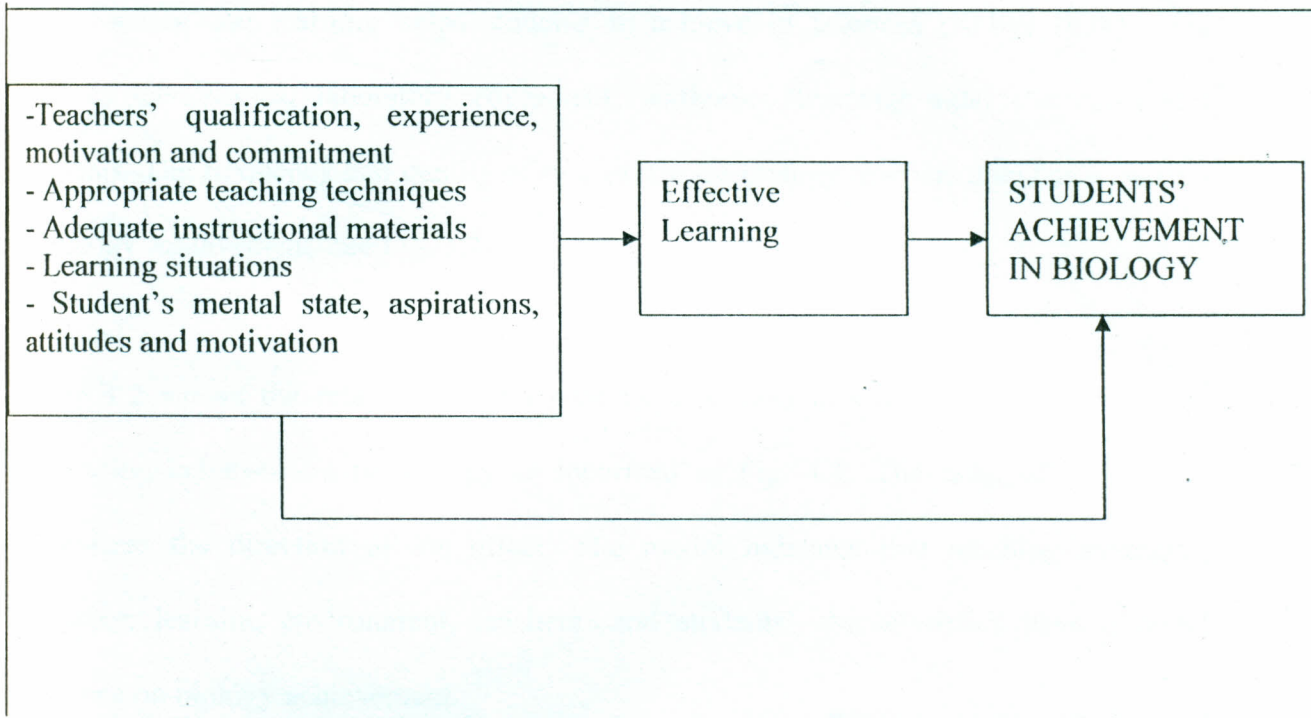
-Teachers' qualification, experience, motivation and commitment
- Appropriate teaching techniques
- Adequate instructional materials
- Learning situations
- Student's mental state, aspirations, attitudes and motivation

Effective Learning

STUDENTS' ACHIEVEMENT IN BIOLOGY